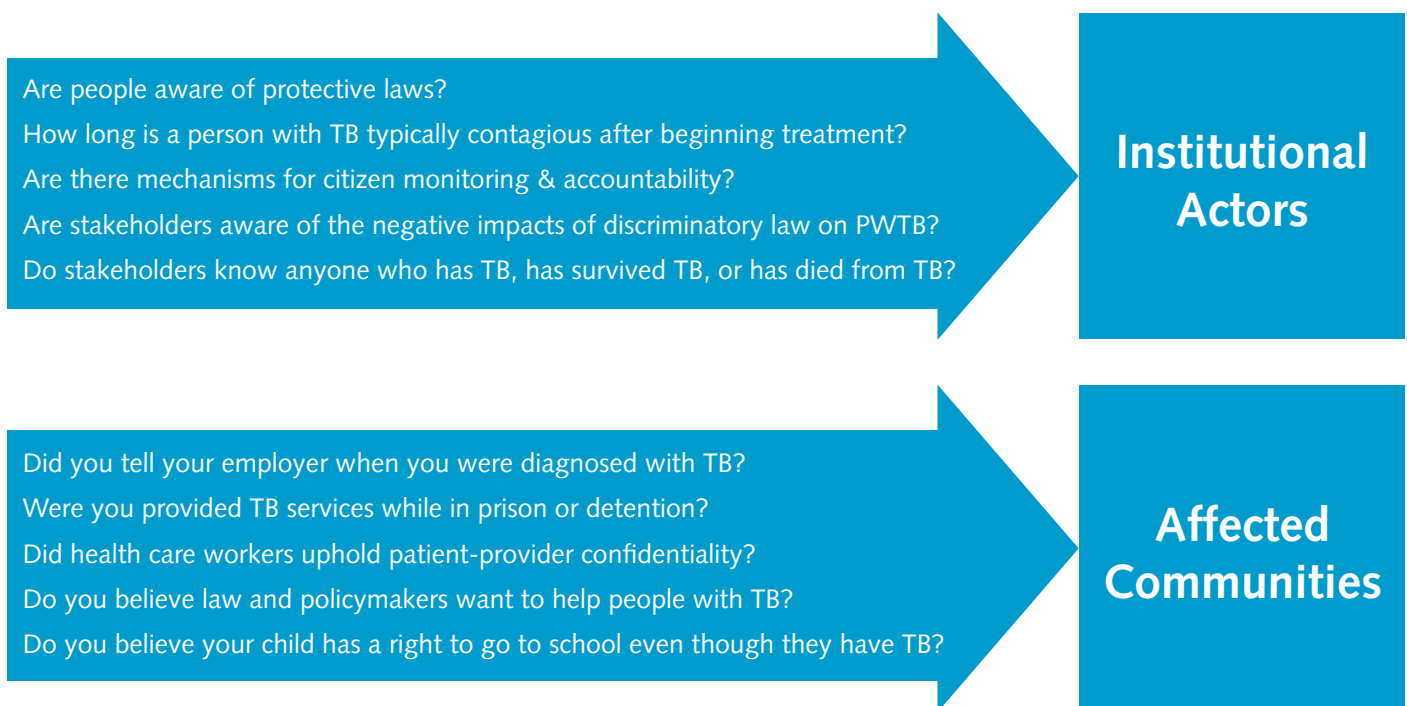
Are people aware of protective laws?

How long is a person with TB typically contagious after beginning treatment?

Are there mechanisms for citizen monitoring & accountability?

Are stakeholders aware of the negative impacts of discriminatory law on PWTB?

Do stakeholders know anyone who has TB, has survived TB, or has died from TB?

Institutional Actors

Did you tell your employer when you were diagnosed with TB?

Were you provided TB services while in prison or detention?

Did health care workers uphold patient-provider confidentiality?

Do you believe law and policymakers want to help people with TB?

Do you believe your child has a right to go to school even though they have TB?

Affected Communities